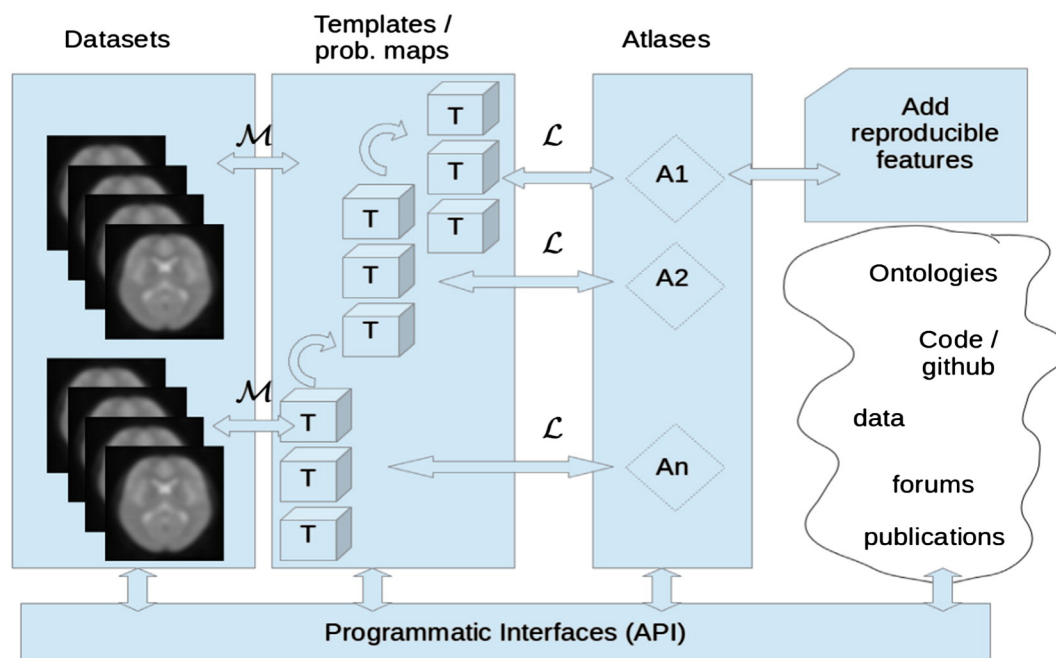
Datasets

Templates / prob. maps

Atlases

$\mathcal{M}$

$\mathcal{L}$

T

T

T

T

T

T

A1

Add reproducible features

$\mathcal{L}$

A2

$\mathcal{M}$

T

T

T

$\mathcal{L}$

An

Ontologies

Code / github

data

forums

publications

Programmatic Interfaces (API)